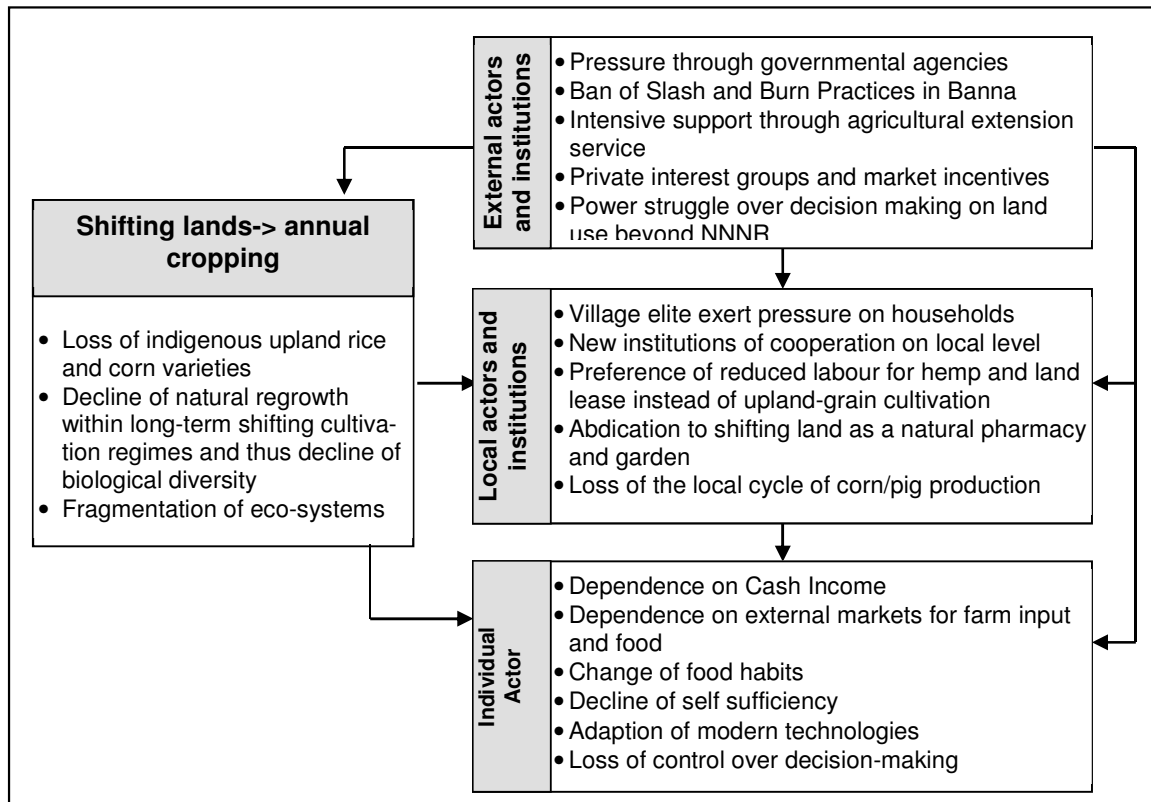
External actors and institutions

• Pressure through governmental agencies
• Ban of Slash and Burn Practices in Banna
• Intensive support through agricultural extension service
• Private interest groups and market incentives
• Power struggle over decision making on land use beyond NNNR

Shifting lands-> annual cropping

• Loss of indigenous upland rice and corn varieties
• Decline of natural regrowth within long-term shifting cultivation regimes and thus decline of biological diversity
• Fragmentation of eco-systems

Local actors and institutions

• Village elite exert pressure on households
• New institutions of cooperation on local level
• Preference of reduced labour for hemp and land lease instead of upland-grain cultivation
• Abdication to shifting land as a natural pharmacy and garden
• Loss of the local cycle of corn/pig production

Individual Actor

• Dependence on Cash Income
• Dependence on external markets for farm input and food
• Change of food habits
• Decline of self sufficiency
• Adaption of modern technologies
• Loss of control over decision-making